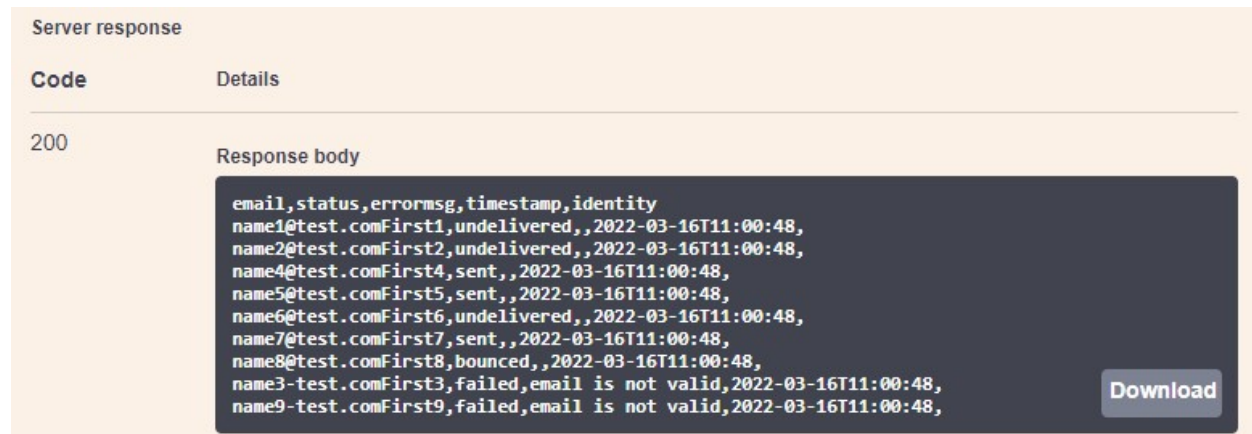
Server response

| Code | Details |
|---|---|
| 200 | Response body |

email,status,errormsg,timestamp,identity
name1@test.comFirst1,undelivered,,2022-03-16T11:00:48,
name2@test.comFirst2,undelivered,,2022-03-16T11:00:48,
name4@test.comFirst4,sent,,2022-03-16T11:00:48,
name5@test.comFirst5,sent,,2022-03-16T11:00:48,
name6@test.comFirst6,undelivered,,2022-03-16T11:00:48,
name7@test.comFirst7,sent,,2022-03-16T11:00:48,
name8@test.comFirst8,bounced,,2022-03-16T11:00:48,
name3-test.comFirst3,failed,email is not valid,2022-03-16T11:00:48,
name9-test.comFirst9,failed,email is not valid,2022-03-16T11:00:48,

Download